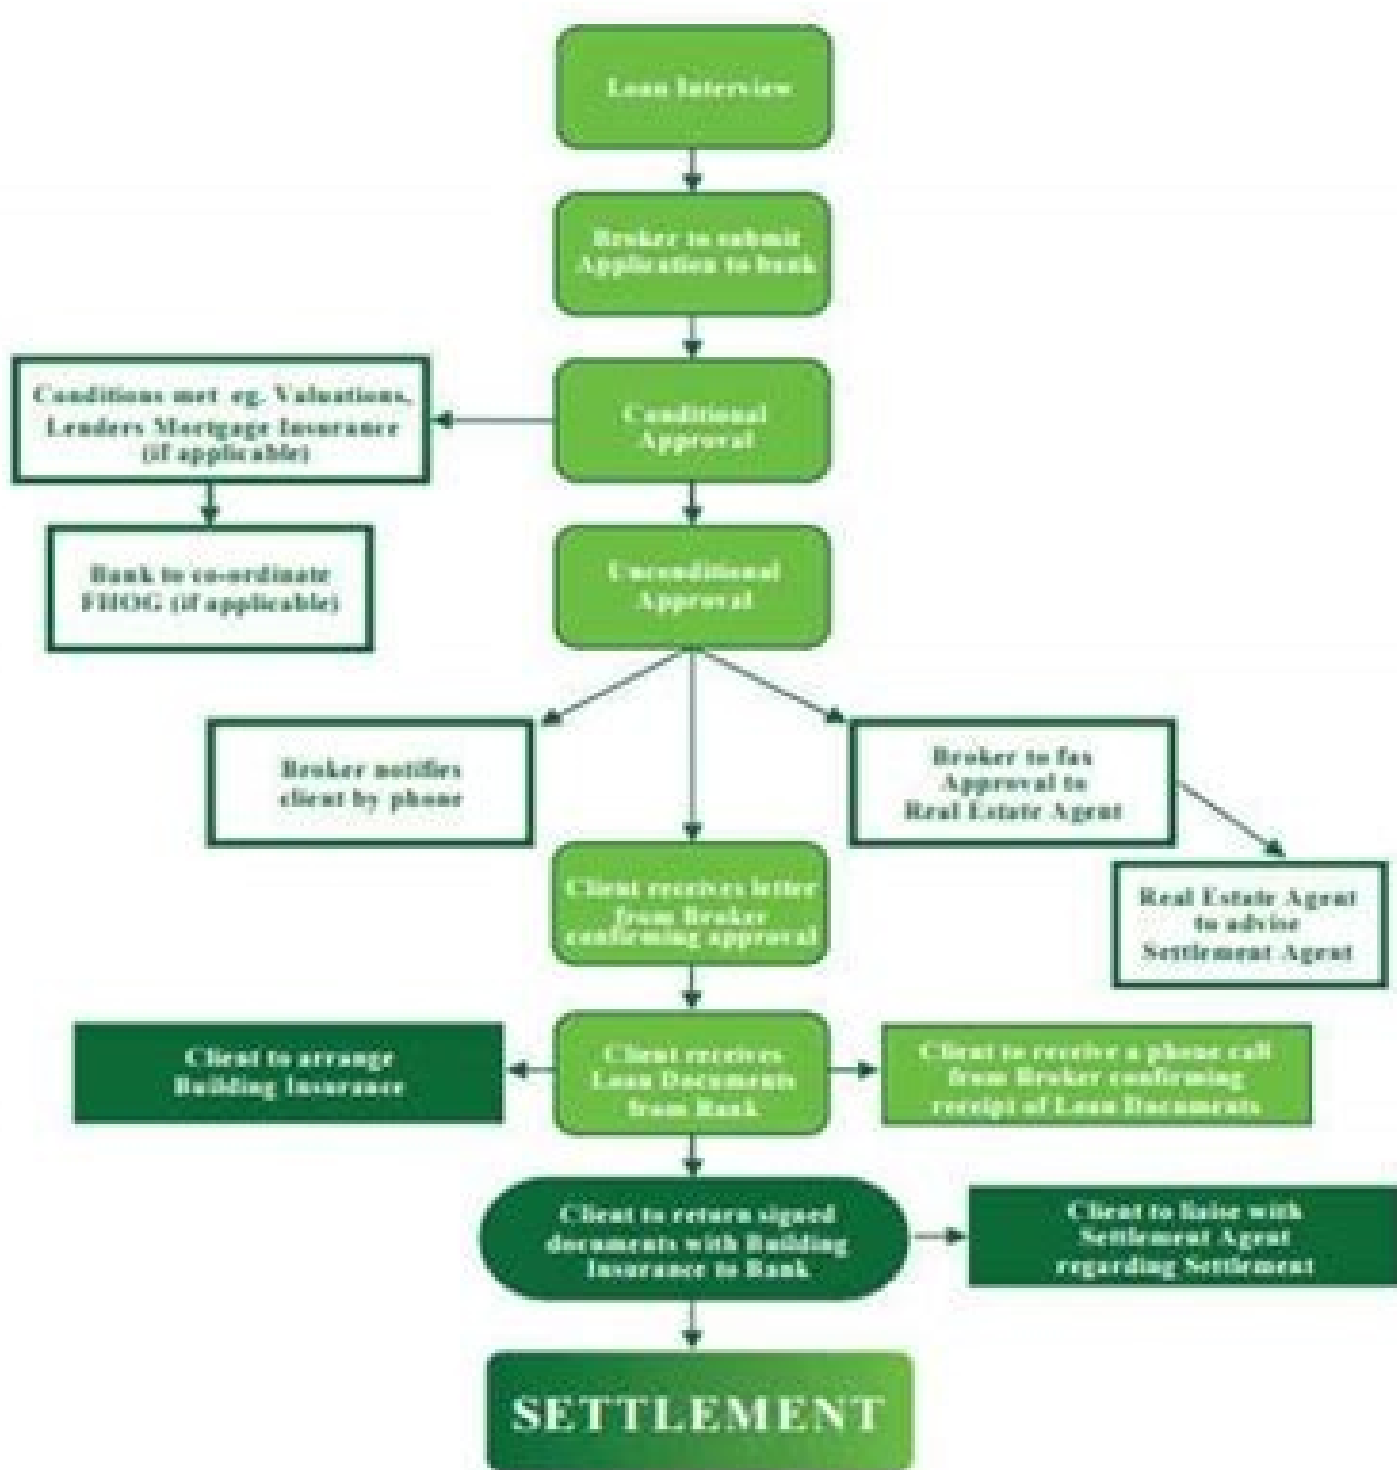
Loan Interview

Broker to submit Application to bank

Conditions met eg. Valuations, Lenders Mortgage Insurance (if applicable)

Conditional Approval

Bank to co-ordinate FHOG (if applicable)

Unconditional Approval

Broker notifies client by phone

Broker to fax Approval to Real Estate Agent

Real Estate Agent to advise Settlement Agent

Client receives letter from Broker confirming approval

Client to arrange Building Insurance

Client receives Loan Documents from Bank

Client to receive a phone call from Broker confirming receipt of Loan Documents

Client to return signed documents with Building Insurance to Bank

Client to liaise with Settlement Agent regarding Settlement

SETTLEMENT